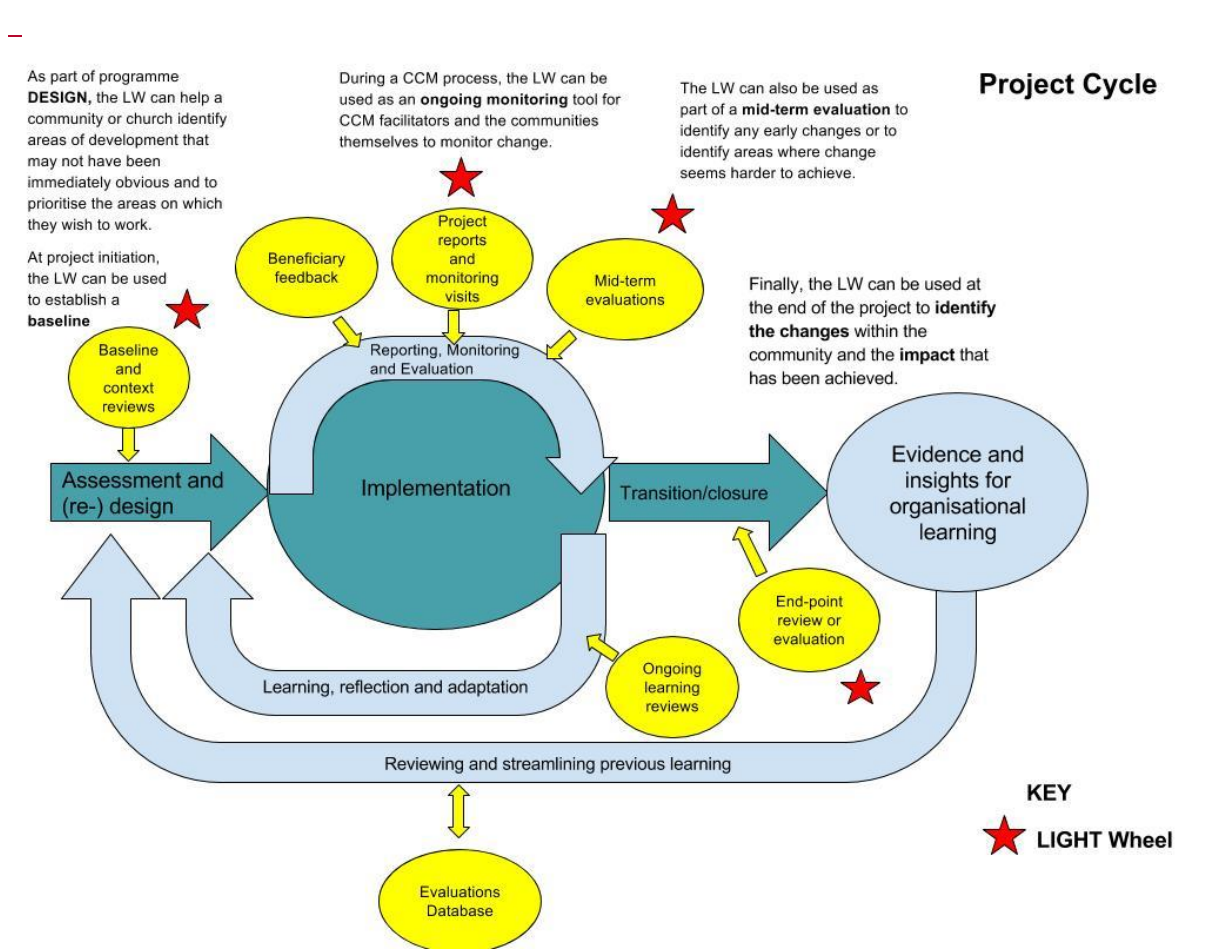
Project Cycle

As part of programme **DESIGN,** the LW can help a community or church identify areas of development that may not have been immediately obvious and to prioritise the areas on which they wish to work.

At project initiation, the LW can be used to establish a **baseline**

During a CCM process, the LW can be used as an **ongoing monitoring** tool for CCM facilitators and the communities themselves to monitor change.

The LW can also be used as part of a **mid-term evaluation** to identify any early changes or to identify areas where change seems harder to achieve.

Finally, the LW can be used at the end of the project to **identify the changes** within the community and the **impact** that has been achieved.

Beneficiary feedback

Project reports and monitoring visits

Mid-term evaluations

Baseline and context reviews

Reporting, Monitoring and Evaluation

Assessment and (re-) design

Implementation

Transition/closure

Evidence and insights for organisational learning

End-point review or evaluation

Ongoing learning reviews

Learning, reflection and adaptation

Reviewing and streamlining previous learning

Evaluations Database

KEY

LIGHT Wheel